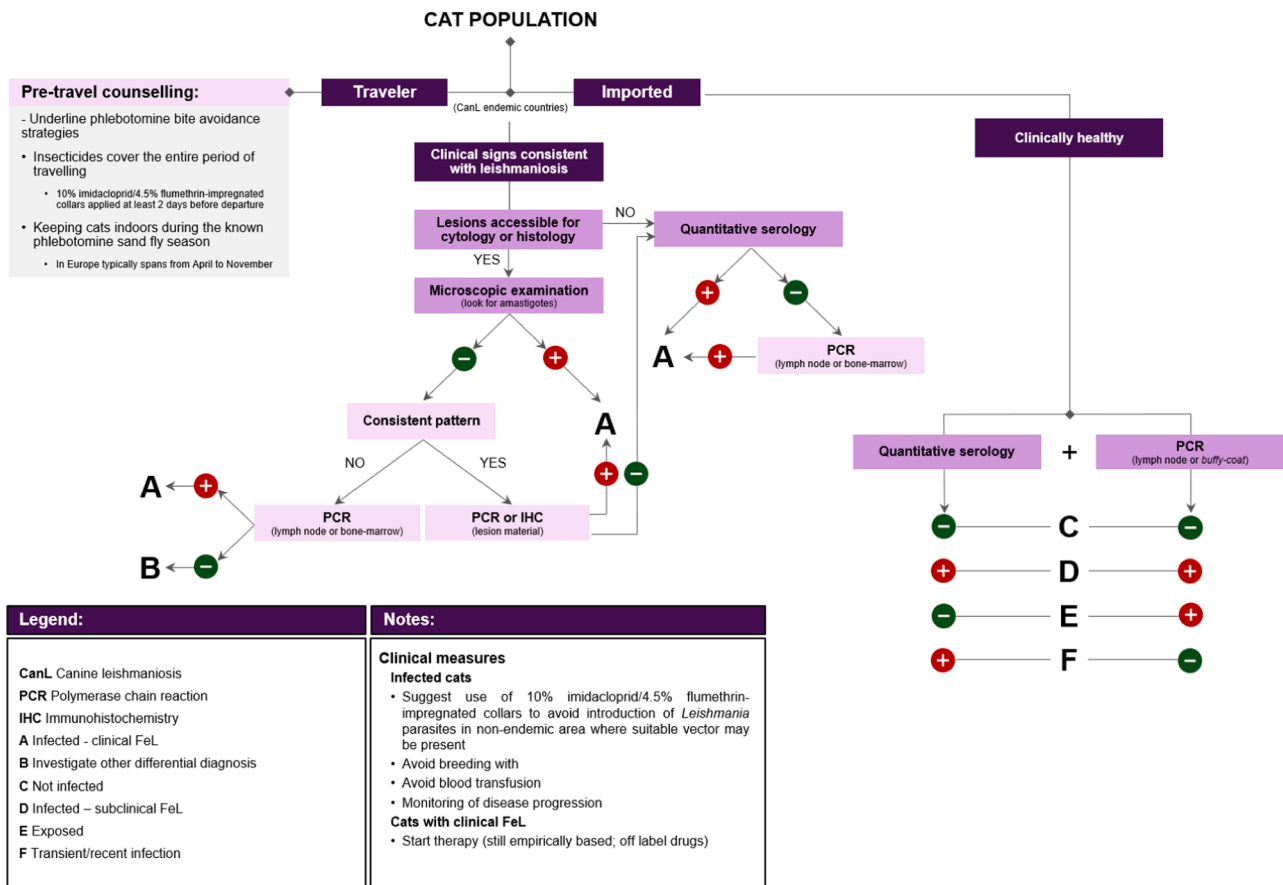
CAT POPULATION

Pre-travel counselling:

- Underline phlebotomine bite avoidance strategies

• Insecticides cover the entire period of travelling

• 10% imidacloprid/4.5% flumethrin-impregnated collars applied at least 2 days before departure

• Keeping cats indoors during the known phlebotomine sand fly season

• In Europe typically spans from April to November

Traveler

(CanL endemic countries)

Imported

Clinically healthy

Clinical signs consistent with leishmaniosis

Lesions accessible for cytology or histology

NO

Quantitative serology

YES

Microscopic examination (look for amastigotes)

A

PCR (lymph node or bone-marrow)

Consistent pattern

A

NO

YES

A

PCR (lymph node or bone-marrow)

PCR or IHC (lesion material)

B

Quantitative serology

+

PCR (lymph node or *buffy-coat*)

C

D

E

F

Legend:

**CanL** Canine leishmaniosis
**PCR** Polymerase chain reaction
**IHC** Immunohistochemistry
**A** Infected - clinical FeL
**B** Investigate other differential diagnosis
**C** Not infected
**D** Infected – subclinical FeL
**E** Exposed
**F** Transient/recent infection

Notes:

**Clinical measures**

**Infected cats**

• Suggest use of 10% imidacloprid/4.5% flumethrin-impregnated collars to avoid introduction of *Leishmania* parasites in non-endemic area where suitable vector may be present
• Avoid breeding with
• Avoid blood transfusion
• Monitoring of disease progression

**Cats with clinical FeL**

• Start therapy (still empirically based; off label drugs)